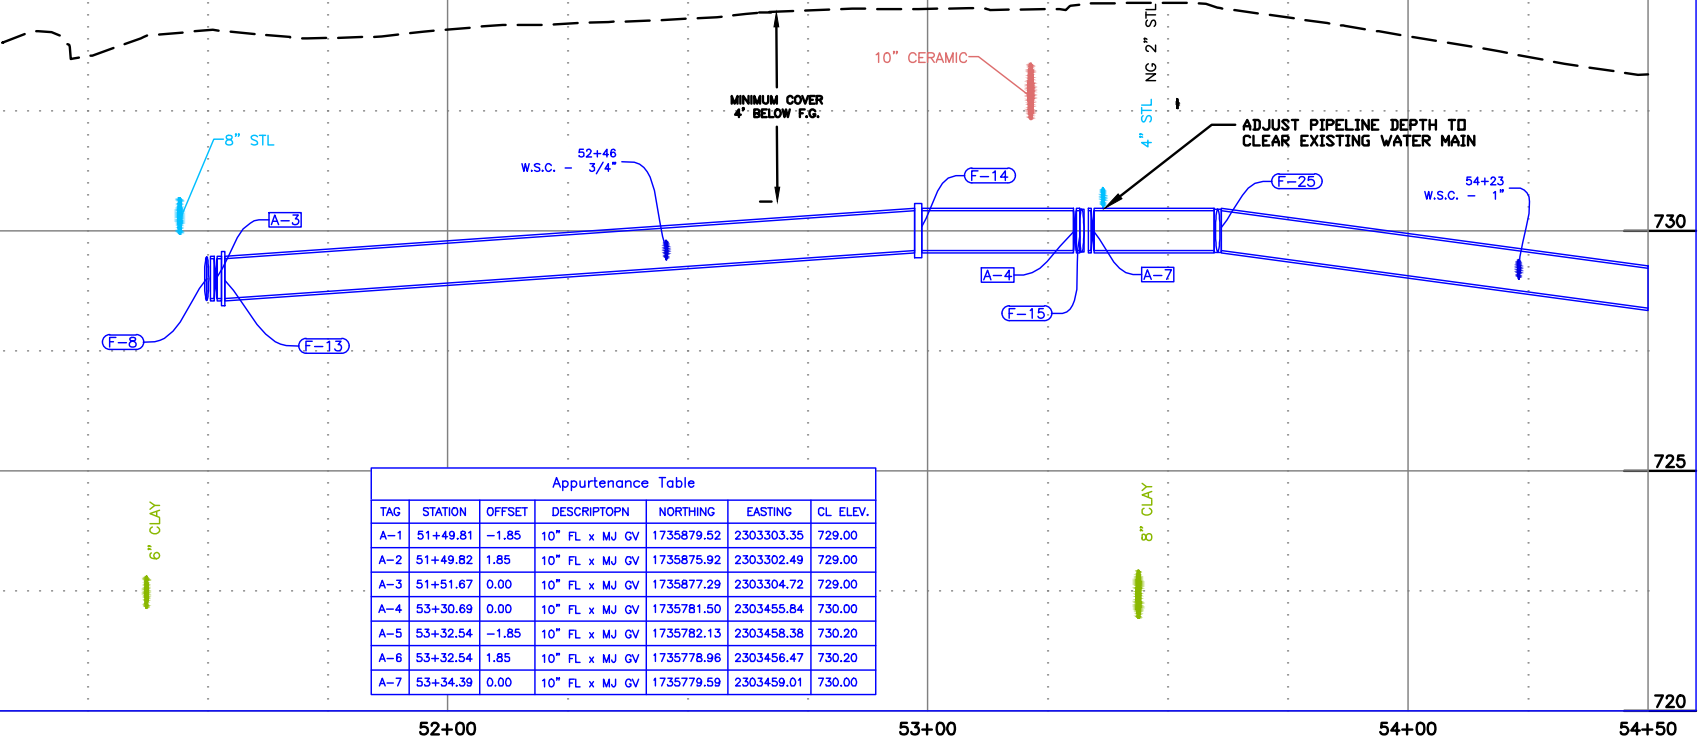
MINIMUM COVER
4' BELOW F.G.

10" CERAMIC

NG 2" STL

4" STL

ADJUST PIPELINE DEPTH TO
CLEAR EXISTING WATER MAIN

8" STL

52+46
W.S.C. – 3/4"

F-14

F-25

54+23
W.S.C. – 1"

A-3

730

A-4

A-7

F-8

F-13

F-15

725

6" CLAY

8" CLAY

Appurtenance Table

| TAG | STATION | OFFSET | DESCRIPTOPN | NORTHING | EASTING | CL ELEV. |
|---|---|---|---|---|---|---|
| A-1 | 51+49.81 | -1.85 | 10" FL x MJ GV | 1735879.52 | 2303303.35 | 729.00 |
| A-2 | 51+49.82 | 1.85 | 10" FL x MJ GV | 1735875.92 | 2303302.49 | 729.00 |
| A-3 | 51+51.67 | 0.00 | 10" FL x MJ GV | 1735877.29 | 2303304.72 | 729.00 |
| A-4 | 53+30.69 | 0.00 | 10" FL x MJ GV | 1735781.50 | 2303455.84 | 730.00 |
| A-5 | 53+32.54 | -1.85 | 10" FL x MJ GV | 1735782.13 | 2303458.38 | 730.20 |
| A-6 | 53+32.54 | 1.85 | 10" FL x MJ GV | 1735778.96 | 2303456.47 | 730.20 |
| A-7 | 53+34.39 | 0.00 | 10" FL x MJ GV | 1735779.59 | 2303459.01 | 730.00 |

720

52+00

53+00

54+00

54+50